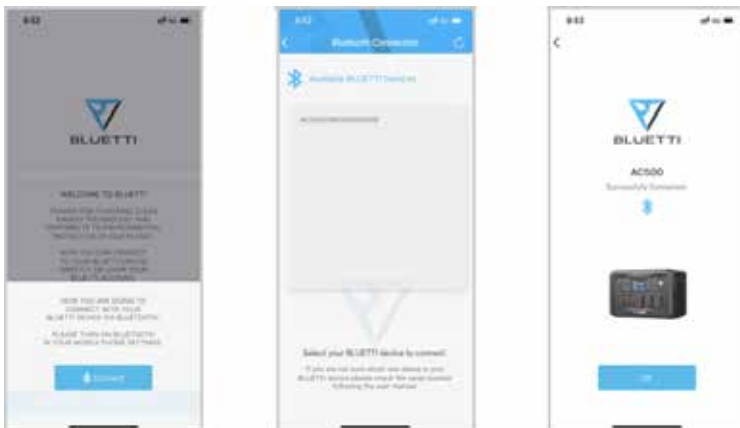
9:52

BLUETTI

WELCOME TO BLUETTI

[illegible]

HERE YOU ARE GOING TO CONNECT WITH YOUR BLUETTI DEVICE VIA BLUETOOTH.

PLEASE TURN ON BLUETOOTH IN YOUR MOBILE PHONE SETTINGS.

Connect

9:52

Bluetooth Connection

Available BLUETTI Devices

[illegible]

Select your BLUETTI device to connect

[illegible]

9:53

BLUETTI

AC500

Successfully Connected

OK